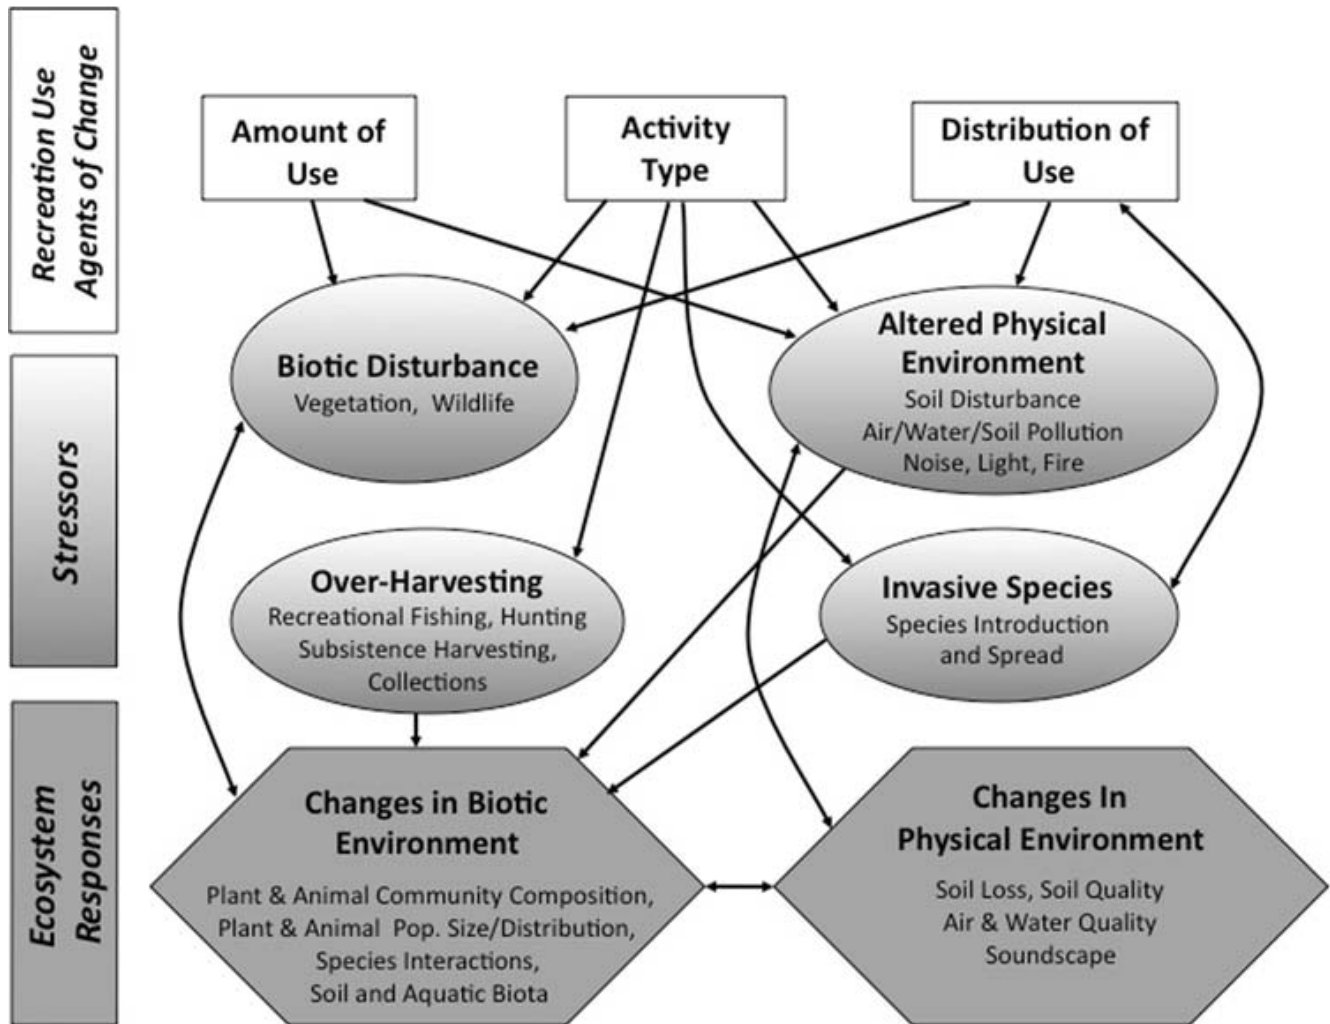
Recreation Use Agents of Change

Amount of Use

Activity Type

Distribution of Use

Stressors

Biotic Disturbance
Vegetation, Wildlife

Altered Physical Environment
Soil Disturbance
Air/Water/Soil Pollution
Noise, Light, Fire

Over-Harvesting
Recreational Fishing, Hunting
Subsistence Harvesting,
Collections

Invasive Species
Species Introduction and Spread

Ecosystem Responses

Changes in Biotic Environment
Plant & Animal Community Composition,
Plant & Animal Pop. Size/Distribution,
Species Interactions,
Soil and Aquatic Biota

Changes In Physical Environment
Soil Loss, Soil Quality
Air & Water Quality
Soundscape